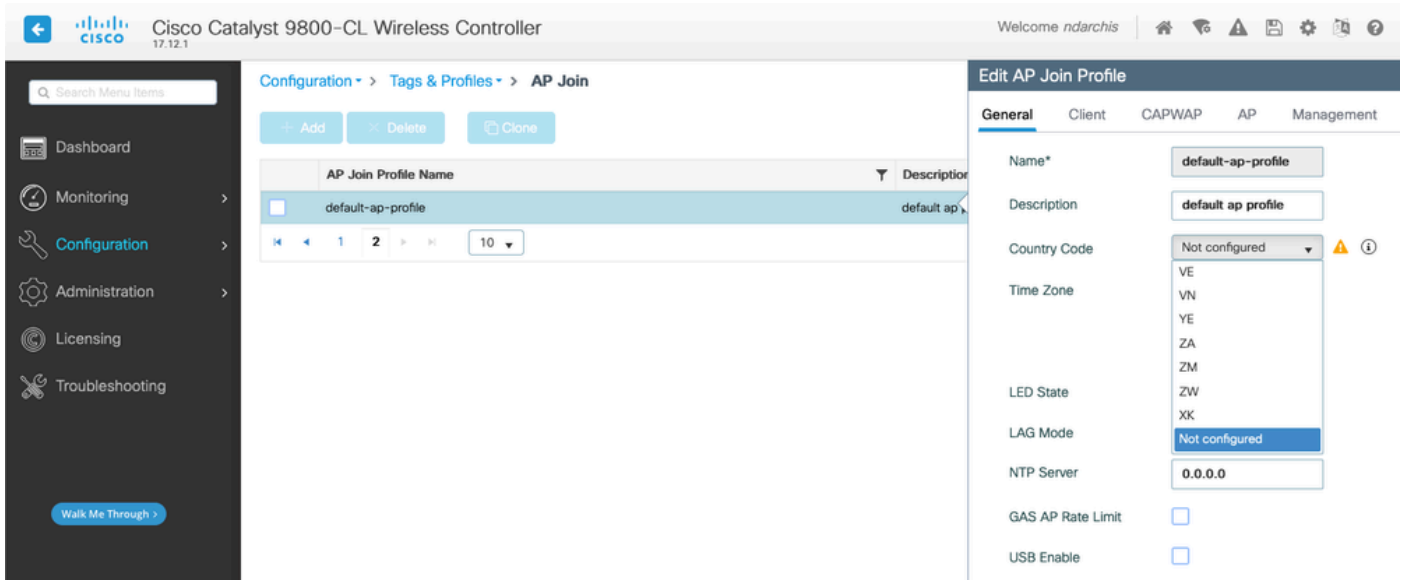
cisco 17.12.1 Cisco Catalyst 9800-CL Wireless Controller

Welcome ndarchis

Search Menu Items

Dashboard

Monitoring

Configuration

Administration

Licensing

Troubleshooting

Walk Me Through >

Configuration > Tags & Profiles > AP Join

+ Add

× Delete

Clone

| | AP Join Profile Name | Description |
|---|---|---|
| | default-ap-profile | default ap |

1 2 10

Edit AP Join Profile

General Client CAPWAP AP Management

Name* default-ap-profile

Description default ap profile

Country Code Not configured

VE
VN
YE
ZA
ZM
ZW
XK
Not configured

Time Zone

LED State

LAG Mode

NTP Server 0.0.0.0

GAS AP Rate Limit

USB Enable